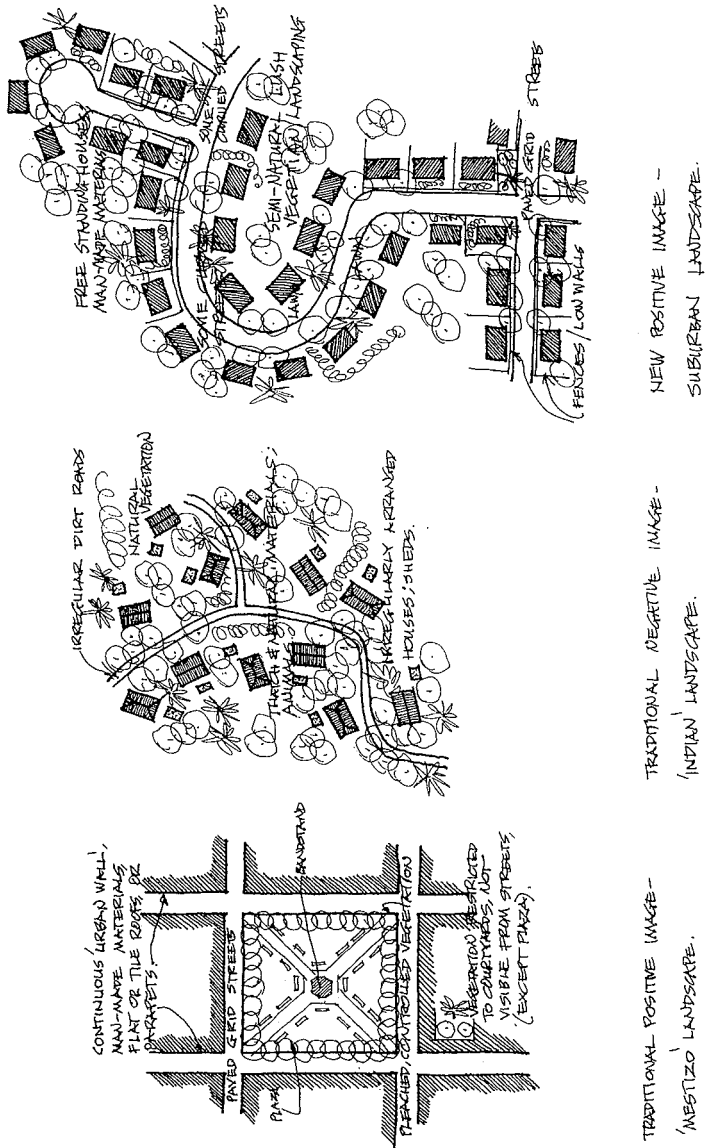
CONTINUOUS 'URBAN WALL', MAN-MADE MATERIALS FLAT OR TILE ROOFS, OR PARAPETS.

BANDSTAND

PAVED GRID STREETS

PLAZA

MANICURED, CONTROLLED VEGETATION

VEGETATION RESTRICTED TO COURTYARDS, NOT VISIBLE FROM STREETS. (EXCEPT PLAZA).

TRADITIONAL POSITIVE IMAGE - 'MESTIZO' LANDSCAPE.

IRREGULAR DIRT ROADS

NATURAL VEGETATION

THATCH & NATURAL MATERIALS; ANIMALS

IRREGULARLY ARRANGED HOUSES, SHEDS.

TRADITIONAL NEGATIVE IMAGE - 'INDIAN' LANDSCAPE.

FREE STANDING HOUSES MAN-MADE MATERIALS

SOME CURVED STREETS

SOME CURVED STREETS

SEMI-NATURAL LUSH VEGETATION/LANDSCAPING

LAWN

LAWN

PAVED GRID STREETS

LOTS

FENCES / LOW WALLS

NEW POSITIVE IMAGE - SUBURBAN LANDSCAPE.